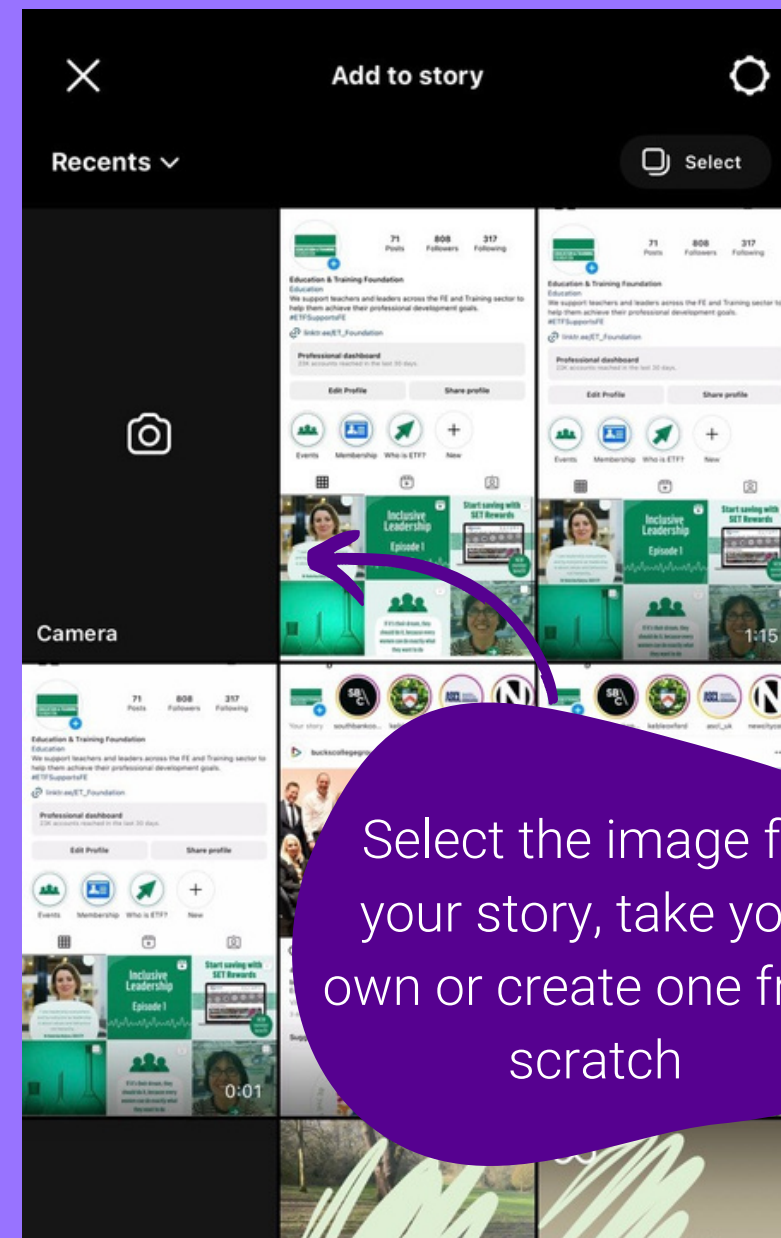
Add to story

Recents

Select

Camera

71 Posts 808 Followers 317 Following

Education & Training Foundation
Education
We support teachers and leaders across the FE and Training sector to help them achieve their professional development goals.
#ETFSupportsFE
linktr.ee/ET_Foundation

Professional dashboard
23K accounts reached in the last 30 days.

Edit Profile Share profile

Events Membership Who is ETF? New

Inclusive Leadership Episode 1

Start saving with SET Rewards

1:15

0:01

Your story southbankco... kebleoxford aocl_uk newclyce

buckscollegegroup

Select the image f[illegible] your story, take yo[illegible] own or create one fr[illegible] scratch